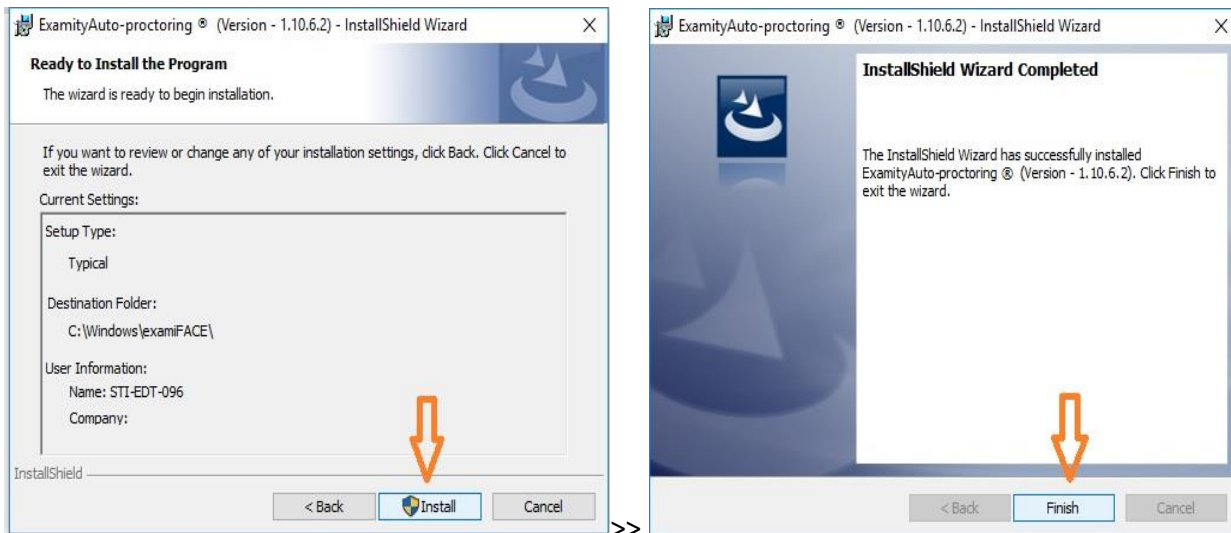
ExamityAuto-proctoring ® (Version - 1.10.6.2) - InstallShield Wizard

Ready to Install the Program

The wizard is ready to begin installation.

If you want to review or change any of your installation settings, click Back. Click Cancel to exit the wizard.

Current Settings:

Setup Type:

Typical

Destination Folder:

C:\Windows\examiFACE\

User Information:

Name: STI-EDT-096

Company:

InstallShield

< Back

Install

Cancel

>>

ExamityAuto-proctoring ® (Version - 1.10.6.2) - InstallShield Wizard

InstallShield Wizard Completed

The InstallShield Wizard has successfully installed ExamityAuto-proctoring ® (Version - 1.10.6.2). Click Finish to exit the wizard.

< Back

Finish

Cancel